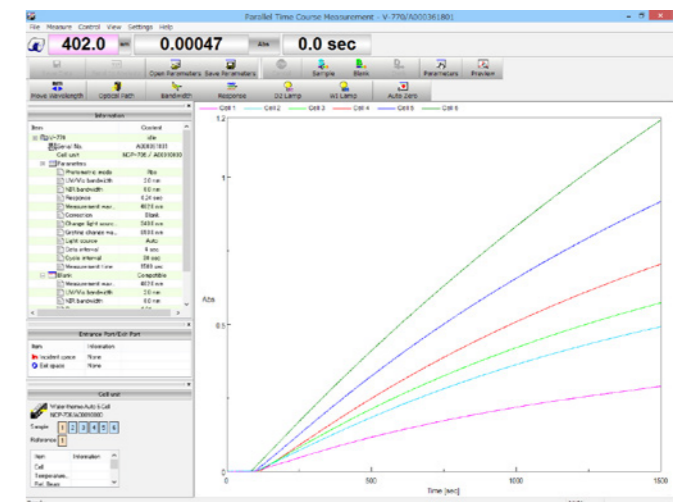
Parallel Time Course Measurement - V-770/A000361801

File Measure Control View Settings Help

402.0 nm 0.00047 Abs 0.0 sec

Open Parameters Save Parameters Sample Blank Parameters Preview

Move Wavelength Optical Path Bandwidth Response D2 Lamp WI Lamp Auto Zero

Information

| Item | Content |
|---|---|
| V-770 | Idle |
| Serial No. | A000361801 |
| Cell unit | NCP-706 / A000360800 |
| Parameters | |
| Photometric mode | Abs |
| UV/Vis bandwidth | 2.0 nm |
| NIR bandwidth | 8.0 nm |
| Response | 0.24 sec |
| Measurement wav... | 402.0 nm |
| Correction | Stand. |
| Change light sourc... | 340.0 nm |
| Grating change wa... | 850.0 nm |
| Light source | Auto |
| Data interval | 6 sec |
| Cycle interval | 30 sec |
| Measurement time | 1500 sec |
| Blank | Compatible |
| Measurement wav... | 402.0 nm |
| UV/Vis bandwidth | 2.0 nm |
| NIR bandwidth | 8.0 nm |

Entrance Port/Exit Port

| Item | Information |
|---|---|
| Incident space | None |
| Exit space | None |

Cell unit

Water thermo Auto 6 Cell
NCP-706 A000360800

Sample 1 2 3 4 5 6

Reference 1

| Item | Information |
|---|---|
| Cell | |
| Temperature... | |
| Ref. Beam | |

Cell 1 Cell 2 Cell 3 Cell 4 Cell 5 Cell 6

1.2

1

0.5

Abs

0

0 500 1000 1500

Time [sec]